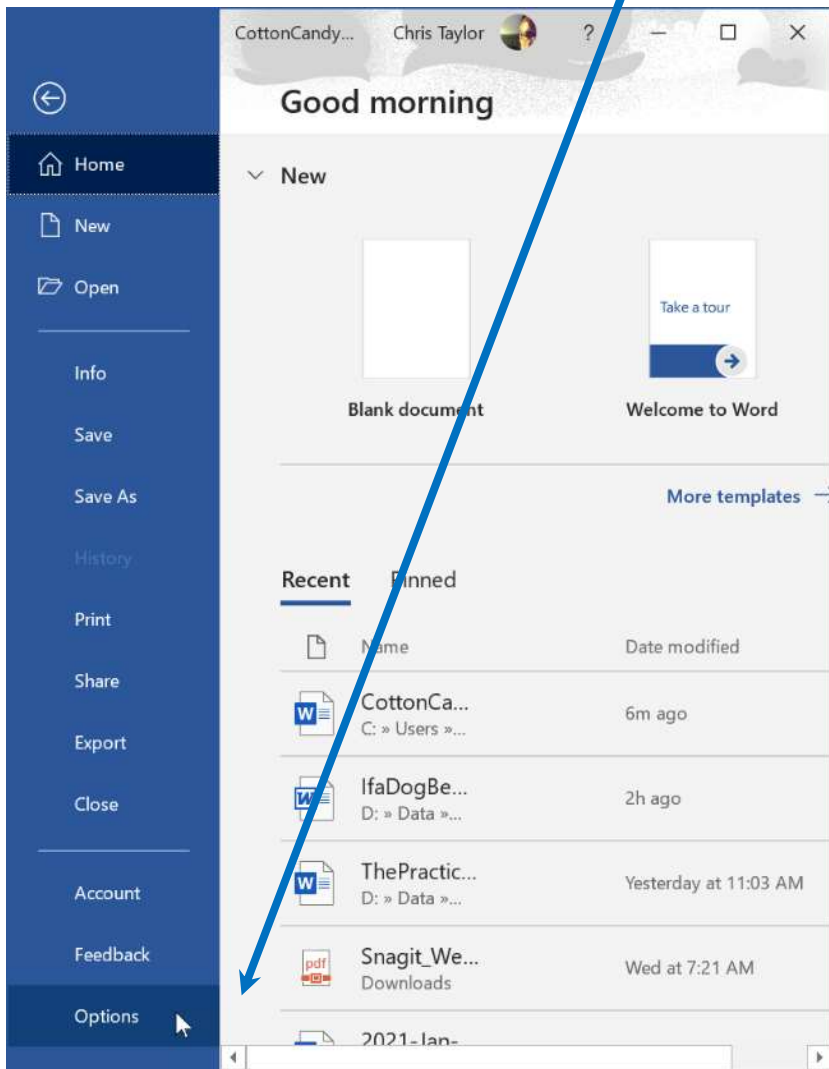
CottonCandy... Chris Taylor ?

Home

New

Open

Info

Save

Save As

History

Print

Share

Export

Close

Account

Feedback

Options

Good morning

New

Blank document

Take a tour

Welcome to Word

More templates

Recent Pinned

Name Date modified

CottonCa...
C: » Users »...
6m ago

IfaDogBe...
D: » Data »...
2h ago

ThePractic...
D: » Data »...
Yesterday at 11:03 AM

pdf
Snagit_We...
Downloads
Wed at 7:21 AM

2021-Jan-